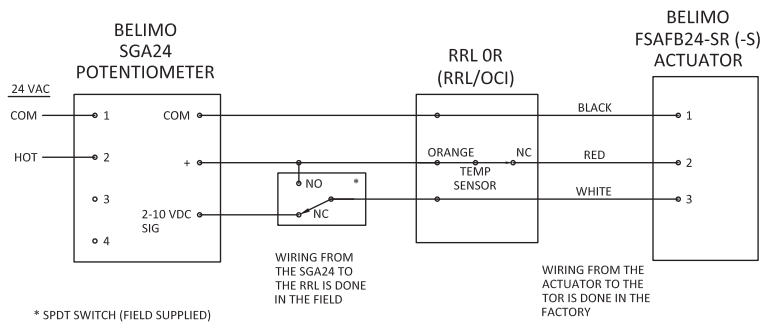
BELIMO
SGA24
POTENTIOMETER

24 VAC
COM
HOT

1
2
3
4

COM
+
2-10 VDC
SIG

NO
*
NC

RRL 0R
(RRL/OCI)

ORANGE
NC
TEMP
SENSOR

BLACK
RED
WHITE

BELIMO
FSAFB24-SR (-S)
ACTUATOR

1
2
3

WIRING FROM THE SGA24 TO THE RRL IS DONE IN THE FIELD

WIRING FROM THE ACTUATOR TO THE TOR IS DONE IN THE FACTORY

* SPDT SWITCH (FIELD SUPPLIED)